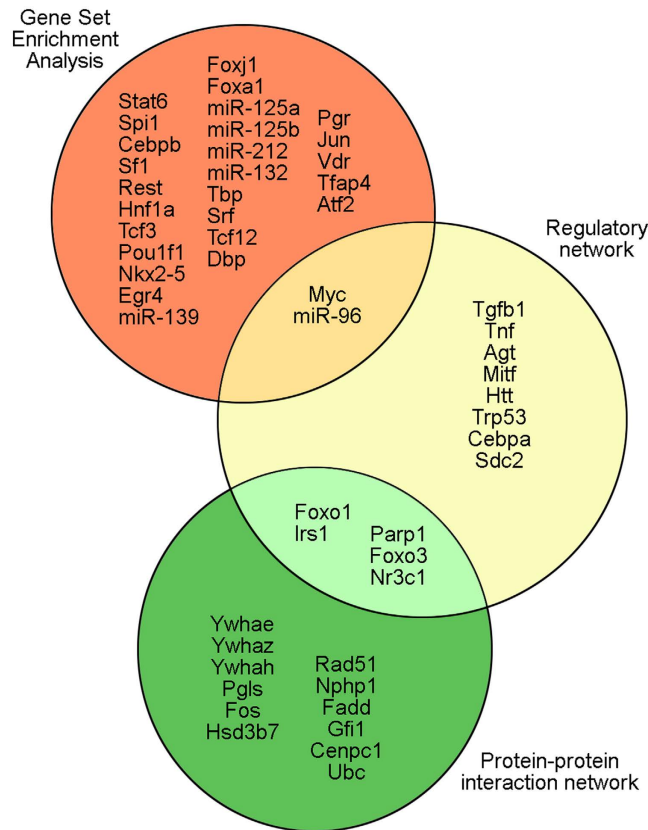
Gene Set Enrichment Analysis

Stat6
Spi1
Cebpb
Sf1
Rest
Hnf1a
Tcf3
Pou1f1
Nkx2-5
Egr4
miR-139

Foxj1
Foxa1
miR-125a
miR-125b
miR-212
miR-132
Tbp
Srf
Tcf12
Dbp

Pgr
Jun
Vdr
Tfap4
Atf2

Regulatory network

Myc
miR-96

Tgfb1
Tnf
Agt
Mitf
Htt
Trp53
Cebpa
Sdc2

Foxo1
Irs1

Parp1
Foxo3
Nr3c1

Ywhae
Ywhaz
Ywhah
Pgls
Fos
Hsd3b7

Rad51
Nphp1
Fadd
Gfi1
Cenpc1
Ubc

Protein-protein interaction network